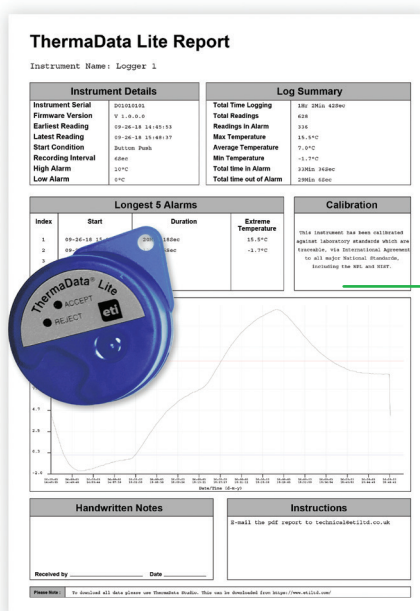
ThermaData Lite Report

Instrument Name: Logger 1

| Instrument Details | |
|---|---|
| Instrument Serial | D01010101 |
| Firmware Version | V 1.0.0.0 |
| Earliest Reading | 09-26-18 14:45:53 |
| Latest Reading | 09-26-18 15:48:37 |
| Start Condition | Button Push |
| Recording Interval | 6Sec |
| High Alarm | 10°C |
| Low Alarm | 0°C |

| Log Summary | |
|---|---|
| Total Time Logging | 1Hr 2Min 42Sec |
| Total Readings | 628 |
| Readings in Alarm | 336 |
| Max Temperature | 15.5°C |
| Average Temperature | 7.9°C |
| Min Temperature | -1.7°C |
| Total time in Alarm | 33Min 36Sec |
| Total time out of Alarm | 29Min 6Sec |

Longest 5 Alarms

| Index | Start | Duration | Extreme Temperature |
|---|---|---|---|
| 1 | 09-26-18 1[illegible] | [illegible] 18Sec | 15.5°C |
| 2 | 09-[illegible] | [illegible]8Sec | -1.7°C |
| 3 | | | |

Calibration

This instrument has been calibrated against laboratory standards which are traceable, via International Agreement to all major National Standards, including the NPL and NIST.

ThermaData® Lite
ACCEPT
REJECT
eti

4.7
2.8
0.9
-2.9

Date/Time (d-m-y)

Handwritten Notes

Received by __________ Date __________

Instructions

E-mail the pdf report to technical@etiltd.co.uk

Please Note: To download all data please use ThermaData Studio. This can be downloaded from https://www.etiltd.com/